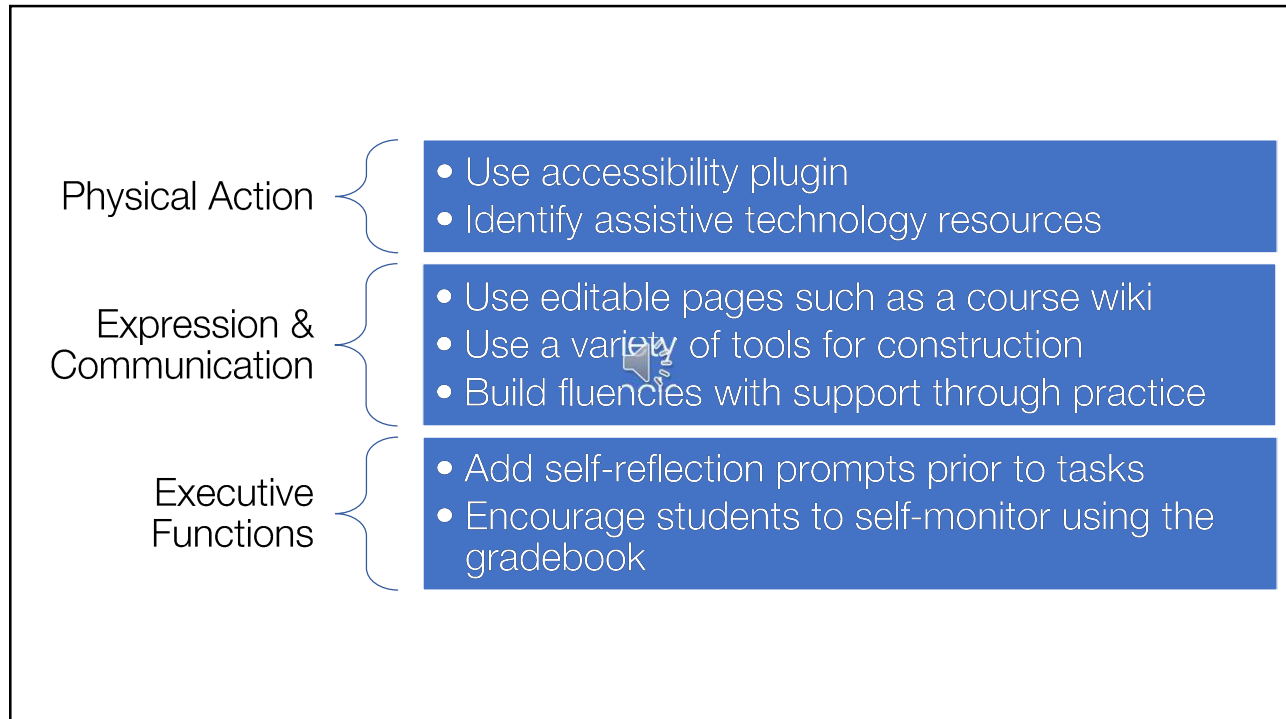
Physical Action

- Use accessibility plugin
- Identify assistive technology resources

Expression & Communication

- Use editable pages such as a course wiki
- Use a variety of tools for construction
- Build fluencies with support through practice

Executive Functions

- Add self-reflection prompts prior to tasks
- Encourage students to self-monitor using the gradebook